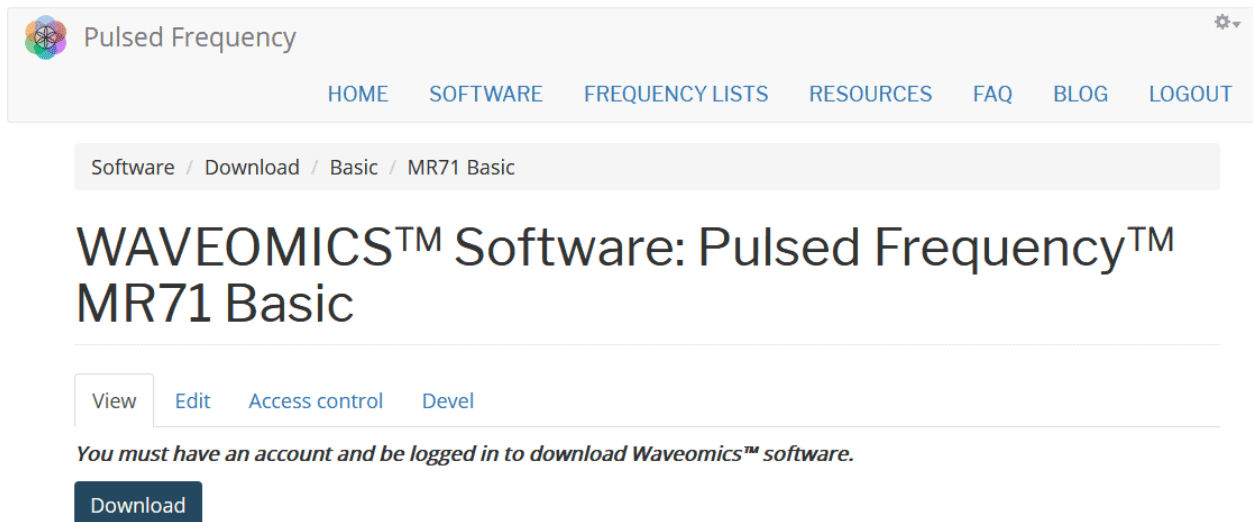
Pulsed Frequency

HOME SOFTWARE FREQUENCY LISTS RESOURCES FAQ BLOG LOGOUT

Software / Download / Basic / MR71 Basic

WAVEOMICS™ Software: Pulsed Frequency™ MR71 Basic

View Edit Access control Devel

*You must have an account and be logged in to download Waveomics™ software.*

Download